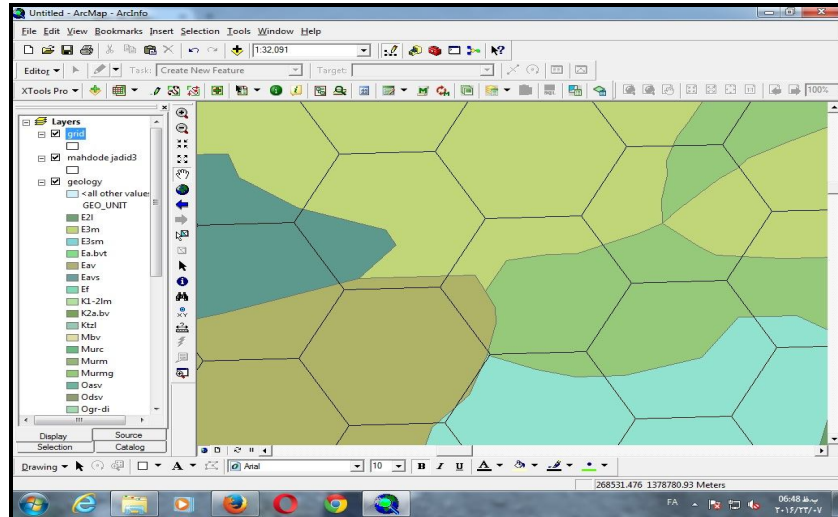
Untitled - ArcMap - ArcInfo

File Edit View Bookmarks Insert Selection Tools Window Help

1:32.091

Editor ▾ Task: Create New Feature ▾ Target:

XTools Pro ▾

100%

Layers
grid
mahdode jadid3
geology
<all other values>
GEO_UNIT
E2l
E3m
E3sm
Ea.bvt
Eav
Eavs
Ef
K1-2lm
K2a.bv
Ktzl
Mbv
Murc
Murm
Murmg
Oasv
Odsv
Ogr-di

Display | Source
Selection | Catalog

Drawing ▾ A ▾ Arial 10 B I U A ▾

268531.476 1378780.93 Meters

FA 06:48 ب.ظ ۲۰۱۶/۲۲/۰۷